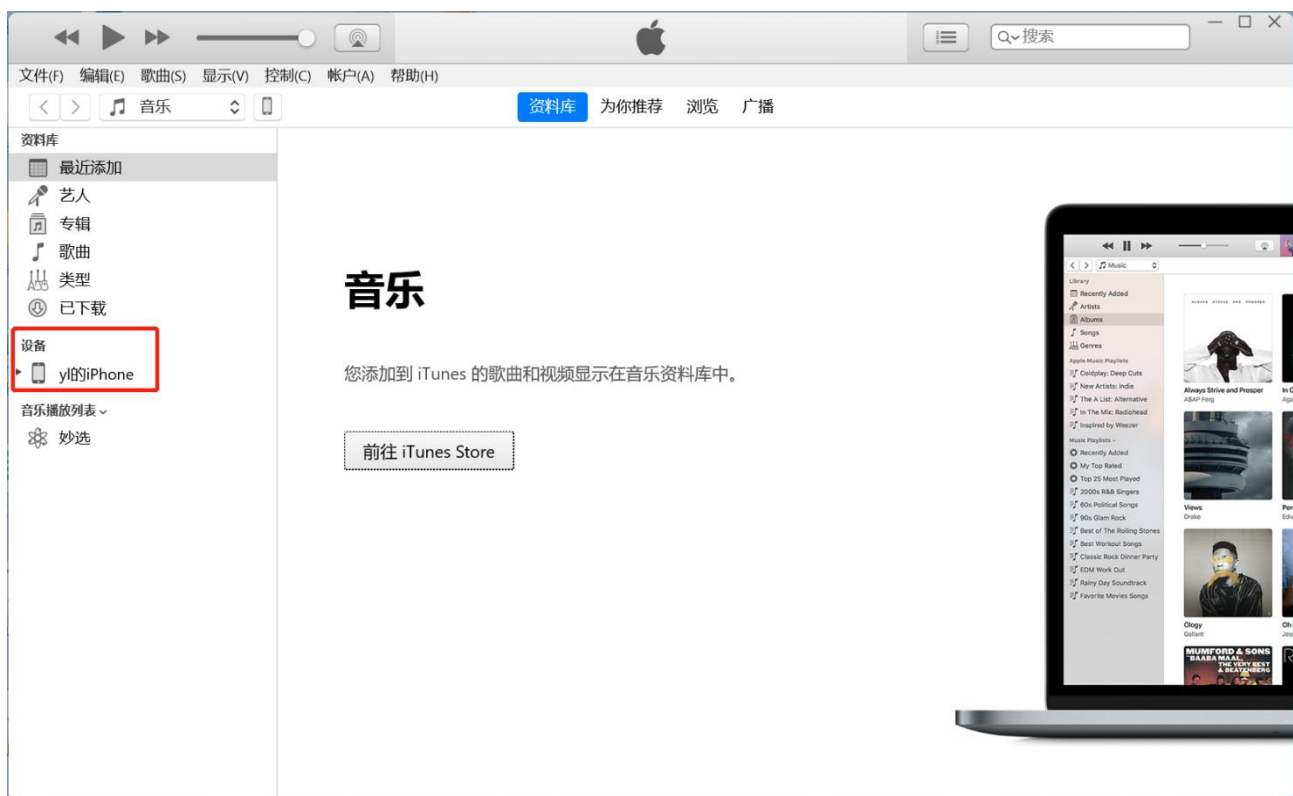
搜索

文件(F) 编辑(E) 歌曲(S) 显示(V) 控制(C) 帐户(A) 帮助(H)

音乐

资料库 为你推荐 浏览 广播

资料库
最近添加
艺人
专辑
歌曲
类型
已下载

设备
yl的iPhone

音乐播放列表
妙选

音乐

您添加到 iTunes 的歌曲和视频显示在音乐资料库中。

前往 iTunes Store

Music
Library
Recently Added
Artists
Albums
Songs
Genres
Apple Music Playlists
Coldplay: Deep Cuts
New Artists: Indie
The A List: Alternative
In The Mix: Radiohead
Inspired by Weezer
Music Playlists
Recently Added
My Top Rated
Top 25 Most Played
2000s R&B Singers
60s Political Songs
90s Glam Rock
Best of The Rolling Stones
Best Workout Songs
Classic Rock Dinner Party
EDM Work Out
Rainy Day Soundtrack
Favorite Movies Songs

Always Strive and Prosper
A$AP Ferg
Views
Drake
Ology
Gallant
MUMFORD & SONS
BAABA MAAL
THE VERY BEST
& BEATENBERG